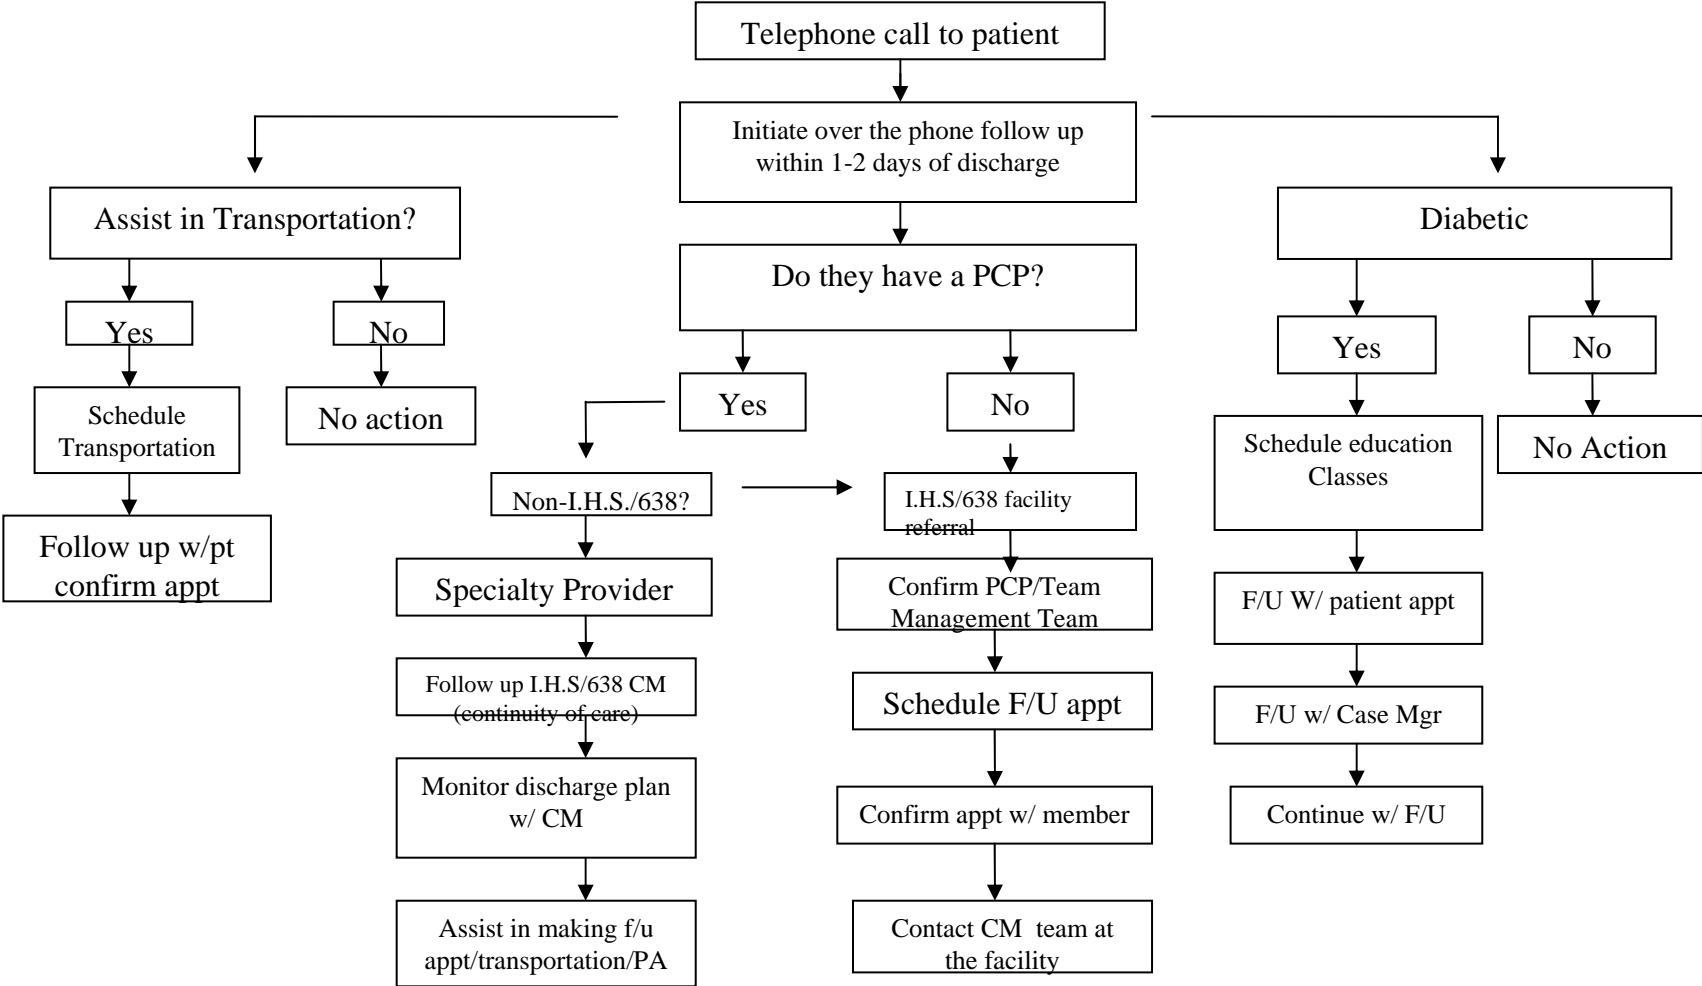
Telephone call to patient

Initiate over the phone follow up within 1-2 days of discharge

Assist in Transportation?

Yes

No

Schedule Transportation

No action

Follow up w/pt confirm appt

Do they have a PCP?

Yes

No

Non-I.H.S./638?

I.H.S/638 facility referral

Specialty Provider

Follow up I.H.S/638 CM (continuity of care)

Monitor discharge plan w/ CM

Assist in making f/u appt/transportation/PA

Confirm PCP/Team Management Team

Schedule F/U appt

Confirm appt w/ member

Contact CM team at the facility

Diabetic

Yes

No

Schedule education Classes

No Action

F/U W/ patient appt

F/U w/ Case Mgr

Continue w/ F/U